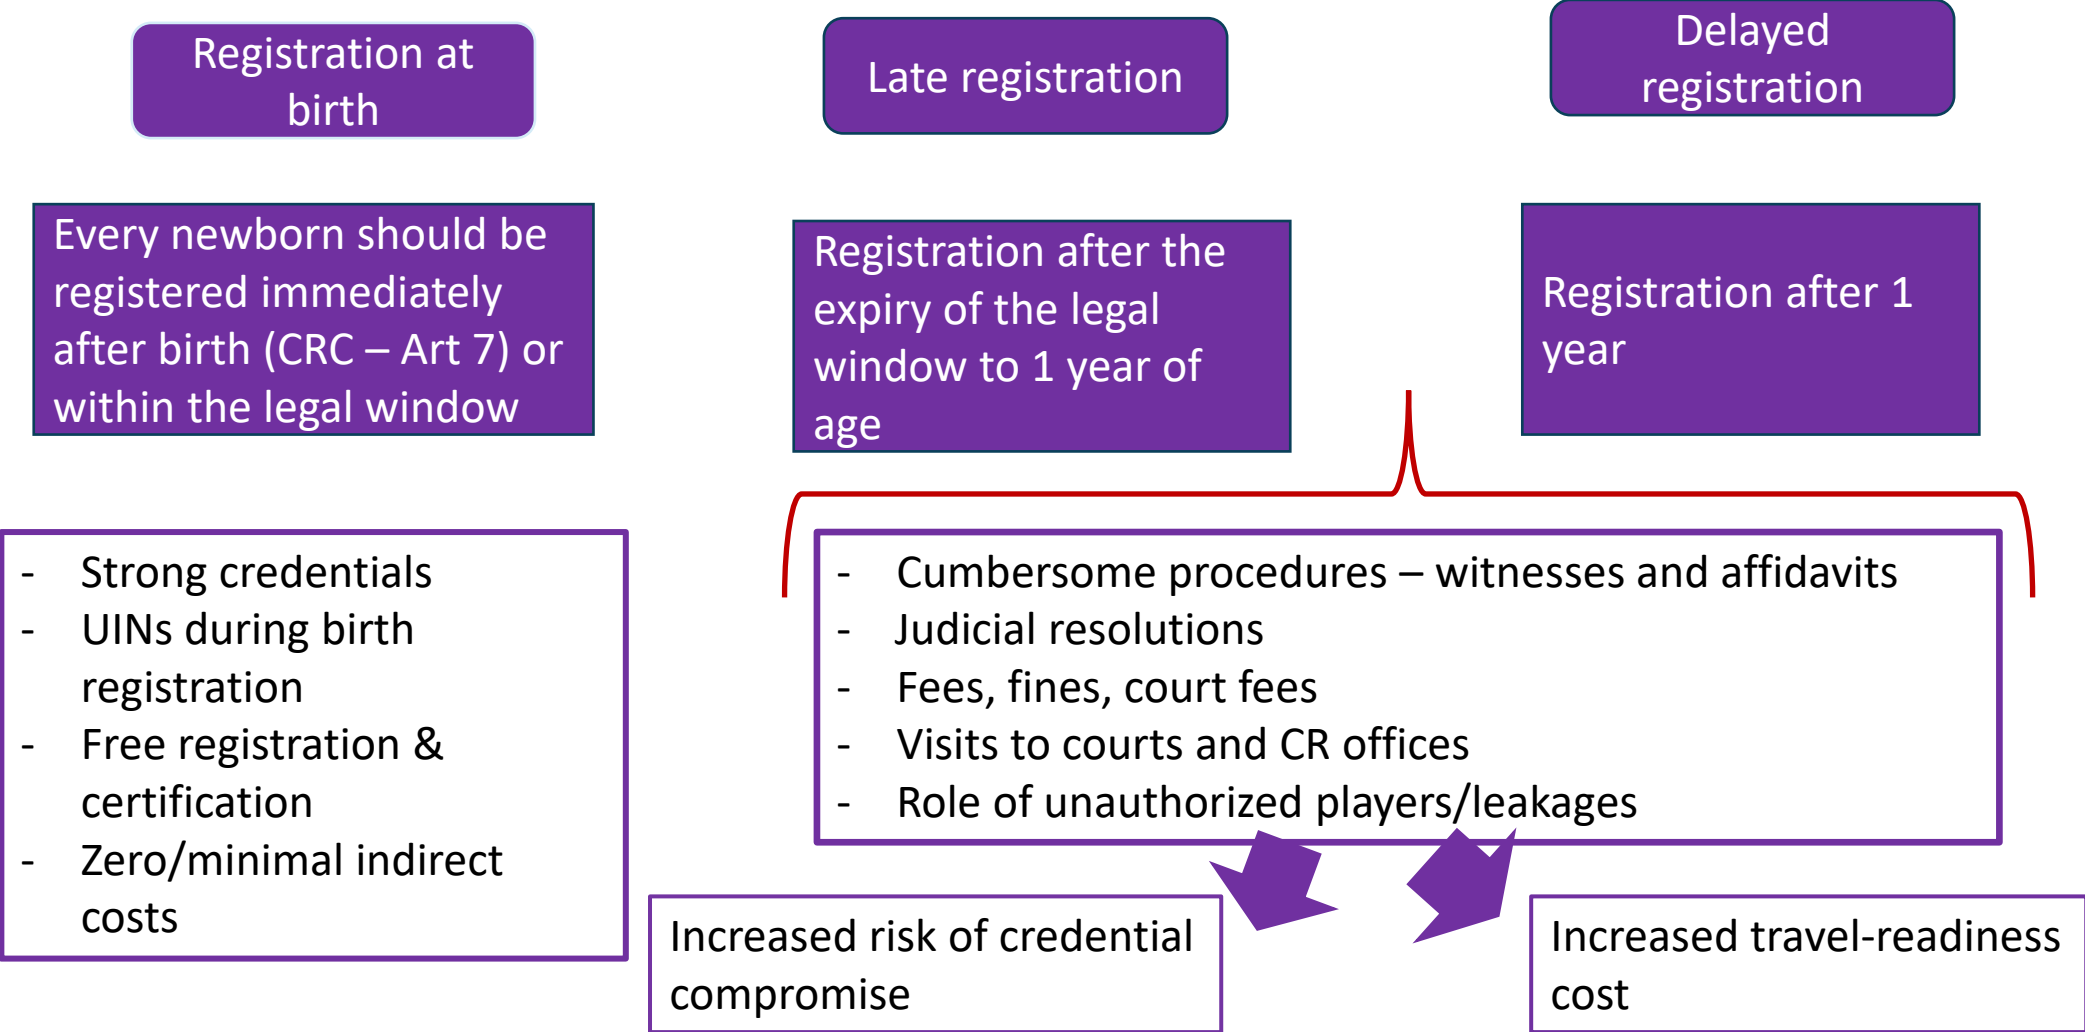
Registration at birth

Late registration

Delayed registration

Every newborn should be registered immediately after birth (CRC – Art 7) or within the legal window

Registration after the expiry of the legal window to 1 year of age

Registration after 1 year

- Strong credentials
- UINs during birth registration
- Free registration & certification
- Zero/minimal indirect costs

- Cumbersome procedures – witnesses and affidavits
- Judicial resolutions
- Fees, fines, court fees
- Visits to courts and CR offices
- Role of unauthorized players/leakages

Increased risk of credential compromise

Increased travel-readiness cost